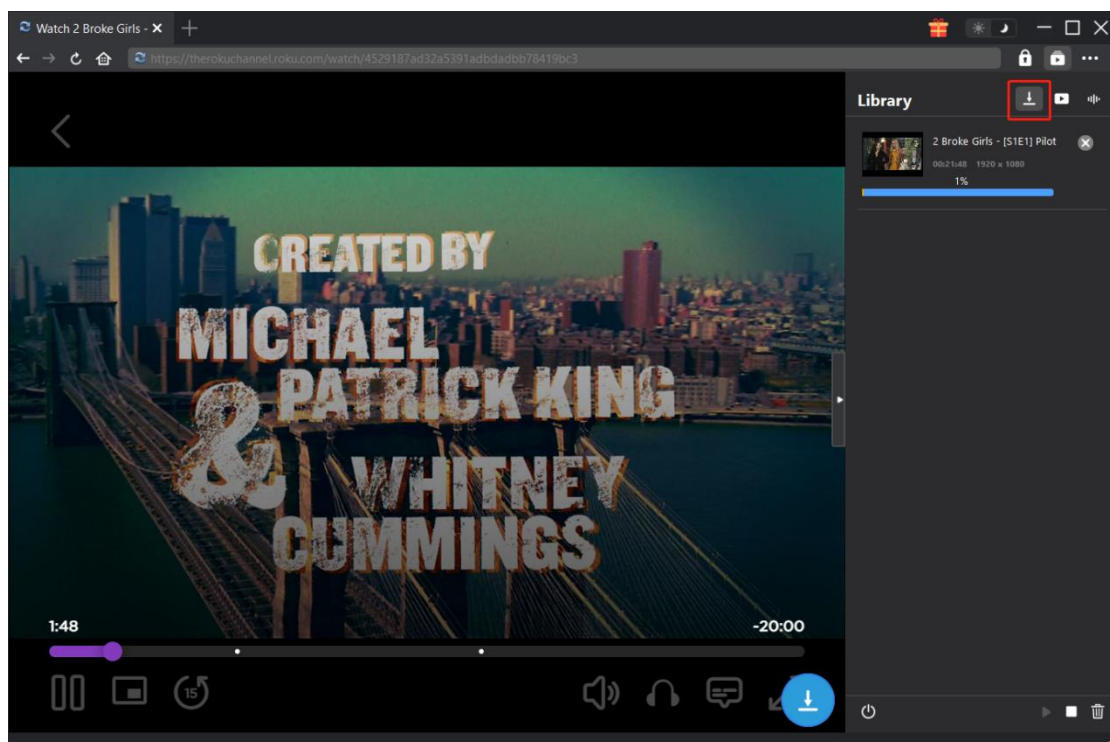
Watch 2 Broke Girls - ×

https://therokuchannel.roku.com/watch/4529187ad32a5391adbdadbb78419bc3

Library

2 Broke Girls - [S1E1] Pilot

00:21:48 1920 x 1080

1%

CREATED BY

MICHAEL PATRICK KING & WHITNEY CUMMINGS

1:48

-20:00

15